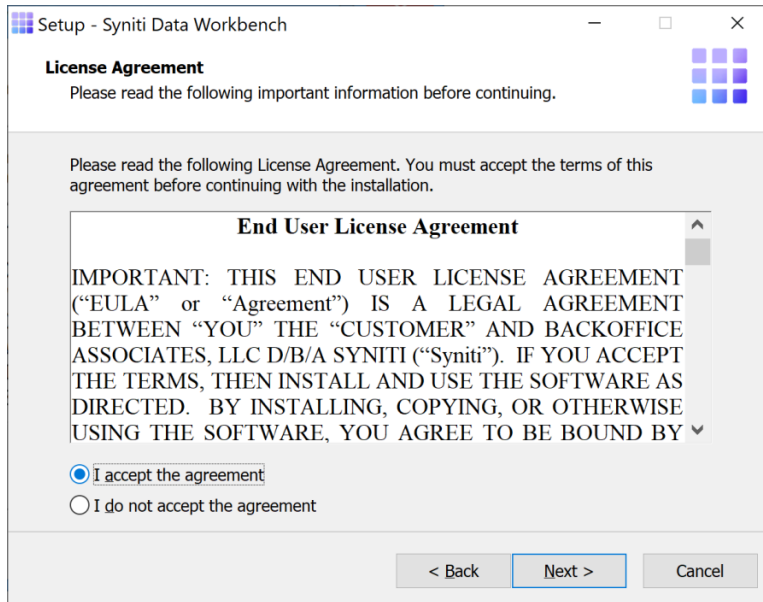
Setup - Syniti Data Workbench

License Agreement
Please read the following important information before continuing.

Please read the following License Agreement. You must accept the terms of this agreement before continuing with the installation.

End User License Agreement

IMPORTANT: THIS END USER LICENSE AGREEMENT ("EULA" or "Agreement") IS A LEGAL AGREEMENT BETWEEN "YOU" THE "CUSTOMER" AND BACKOFFICE ASSOCIATES, LLC D/B/A SYNITI ("Syniti"). IF YOU ACCEPT THE TERMS, THEN INSTALL AND USE THE SOFTWARE AS DIRECTED. BY INSTALLING, COPYING, OR OTHERWISE USING THE SOFTWARE, YOU AGREE TO BE BOUND BY

I accept the agreement
I do not accept the agreement

< Back
Next >
Cancel